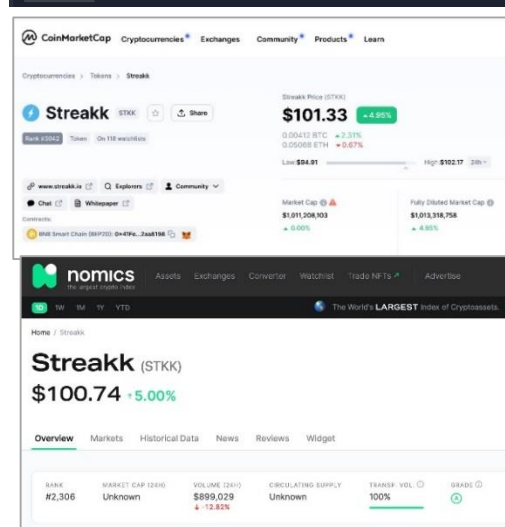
CoinMarketCap Cryptocurrencies Exchanges Community Products Learn

Cryptocurrencies > Tokens > Streakk

Streakk STKK Share

Rank #3042 Token On 118 watchlists

Streakk Price (STKK)

$101.33 ▲4.95%

0.00412 BTC ▲2.31%
0.05068 ETH ▼0.67%

Low: $94.81 High: $102.17 24h

www.streakk.io Explorers Community

Chat Whitepaper

Contracts:

BNB Smart Chain (BEP20): 0x41Fe...3aa8196

Market Cap
$1,011,208,103
▲0.00%

Fully Diluted Market Cap
$1,013,318,758
▲4.95%

nomics the largest crypto index

Assets Exchanges Converter Watchlist Trade NFTs Advertise

1D 1W 1M 1Y YTD

The World's LARGEST Index of Cryptoassets.

Home / Streakk

Streakk (STKK)

$100.74 ▲5.00%

Overview Markets Historical Data News Reviews Widget

| RANK | MARKET CAP (24H) | VOLUME (24H) | CIRCULATING SUPPLY | TRANSP. VOL. | GRADE |
|---|---|---|---|---|---|
| #2,306 | Unknown | $899,029 ▼12.82% | Unknown | 100% | A |